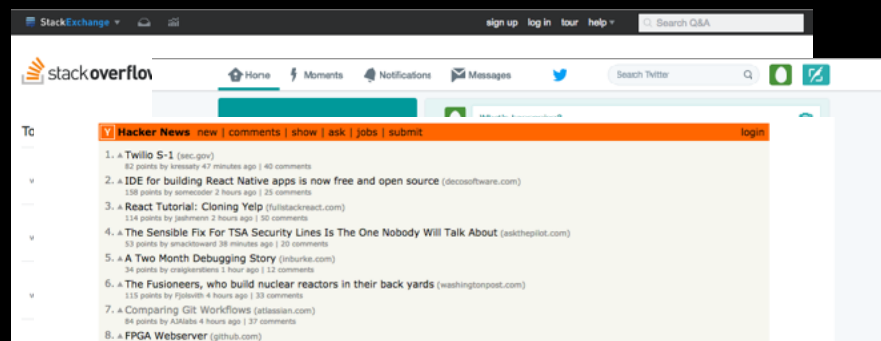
StackExchange sign up log in tour help Search Q&A

stackoverflow

To

Home Moments Notifications Messages Search Twitter

What is happening?

Y Hacker News new | comments | show | ask | jobs | submit login

1. ▲ Twilio S-1 (sec.gov)
82 points by kressaty 47 minutes ago | 40 comments

2. ▲ IDE for building React Native apps is now free and open source (decosoftware.com)
158 points by somecoder 2 hours ago | 25 comments

3. ▲ React Tutorial: Cloning Yelp (fullstackreact.com)
114 points by jashmenn 2 hours ago | 50 comments

4. ▲ The Sensible Fix For TSA Security Lines Is The One Nobody Will Talk About (askthepilot.com)
53 points by smacktoward 38 minutes ago | 20 comments

5. ▲ A Two Month Debugging Story (inburke.com)
34 points by craigkerstiens 1 hour ago | 12 comments

6. ▲ The Fusioneers, who build nuclear reactors in their back yards (washingtonpost.com)
115 points by Fjolsvith 4 hours ago | 33 comments

7. ▲ Comparing Git Workflows (atlassian.com)
84 points by AJAlabs 4 hours ago | 37 comments

8. ▲ FPGA Webserver (github.com)